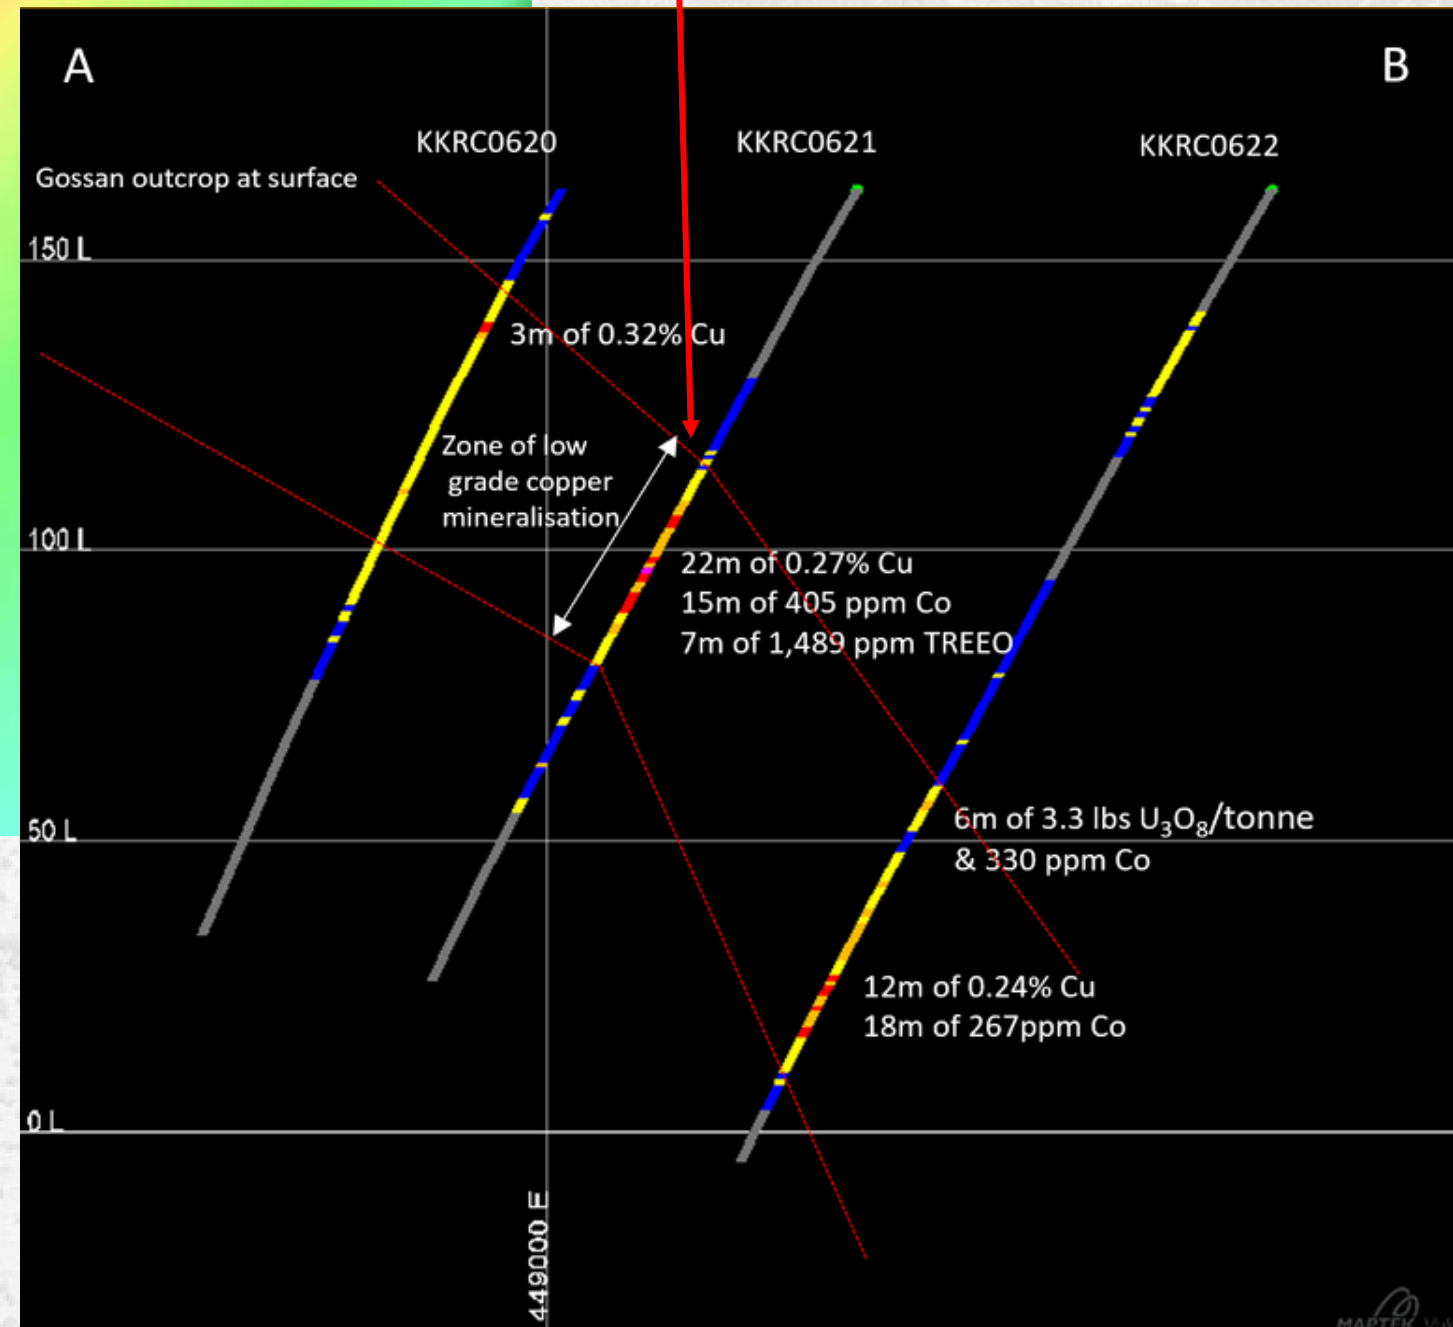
A

B

KKRC0620

KKRC0621

KKRC0622

Gossan outcrop at surface

150 L

3m of 0.32% Cu

Zone of low grade copper mineralisation

100 L

22m of 0.27% Cu
15m of 405 ppm Co
7m of 1,489 ppm TREEO

50 L

6m of 3.3 lbs $U_3O_8$/tonne
& 330 ppm Co

12m of 0.24% Cu
18m of 267ppm Co

0 L

449000 E

MAPTEK